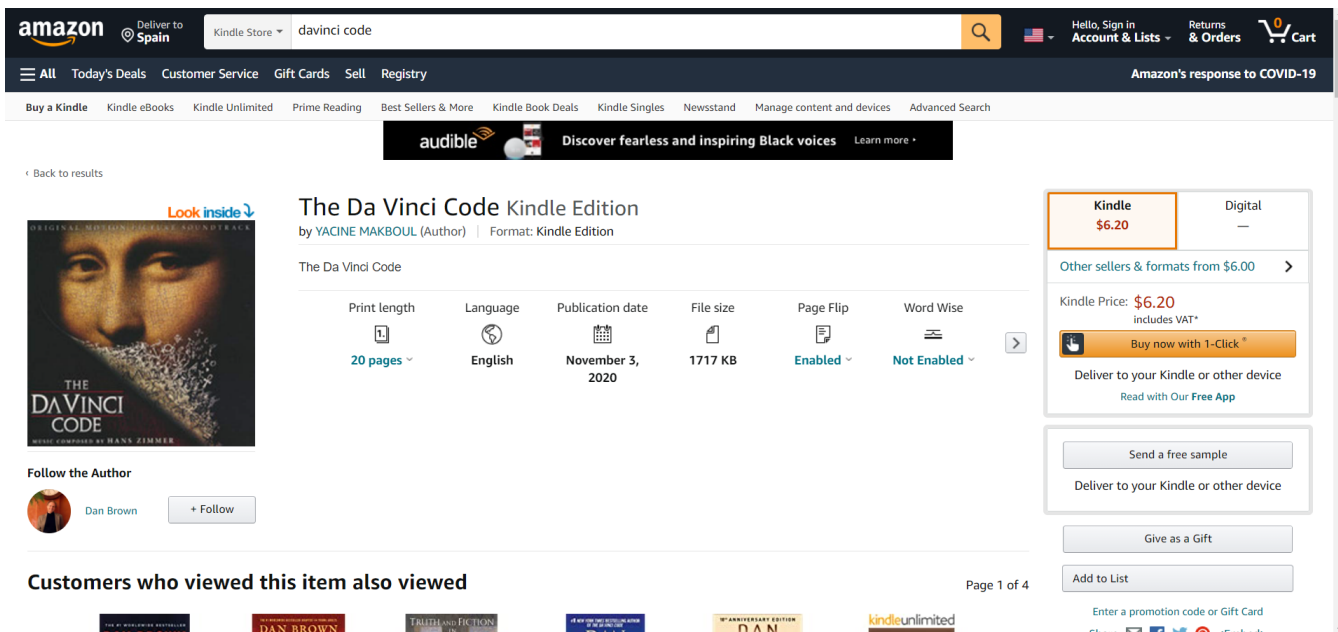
amazon Deliver to Spain Kindle Store davinci code Hello, Sign in Account & Lists Returns & Orders 0 Cart

All Today's Deals Customer Service Gift Cards Sell Registry Amazon's response to COVID-19

Buy a Kindle Kindle eBooks Kindle Unlimited Prime Reading Best Sellers & More Kindle Book Deals Kindle Singles Newsstand Manage content and devices Advanced Search

audible Discover fearless and inspiring Black voices Learn more

‹ Back to results

Look inside

ORIGINAL MOTION PICTURE SOUNDTRACK
THE DA VINCI CODE
MUSIC COMPOSED BY HANS ZIMMER

The Da Vinci Code Kindle Edition

by YACINE MAKBOUL (Author) | Format: Kindle Edition

The Da Vinci Code

| Print length | Language | Publication date | File size | Page Flip | Word Wise |
|---|---|---|---|---|---|
| 20 pages | English | November 3, 2020 | 1717 KB | Enabled | Not Enabled |

Kindle $6.20 | Digital —

Other sellers & formats from $6.00

Kindle Price: $6.20 includes VAT*

Buy now with 1-Click®

Deliver to your Kindle or other device

Read with Our Free App

Send a free sample

Deliver to your Kindle or other device

Give as a Gift

Add to List

Enter a promotion code or Gift Card

Follow the Author

Dan Brown + Follow

Customers who viewed this item also viewed

Page 1 of 4

DAN BROWN TRUTH AND FICTION kindleunlimited